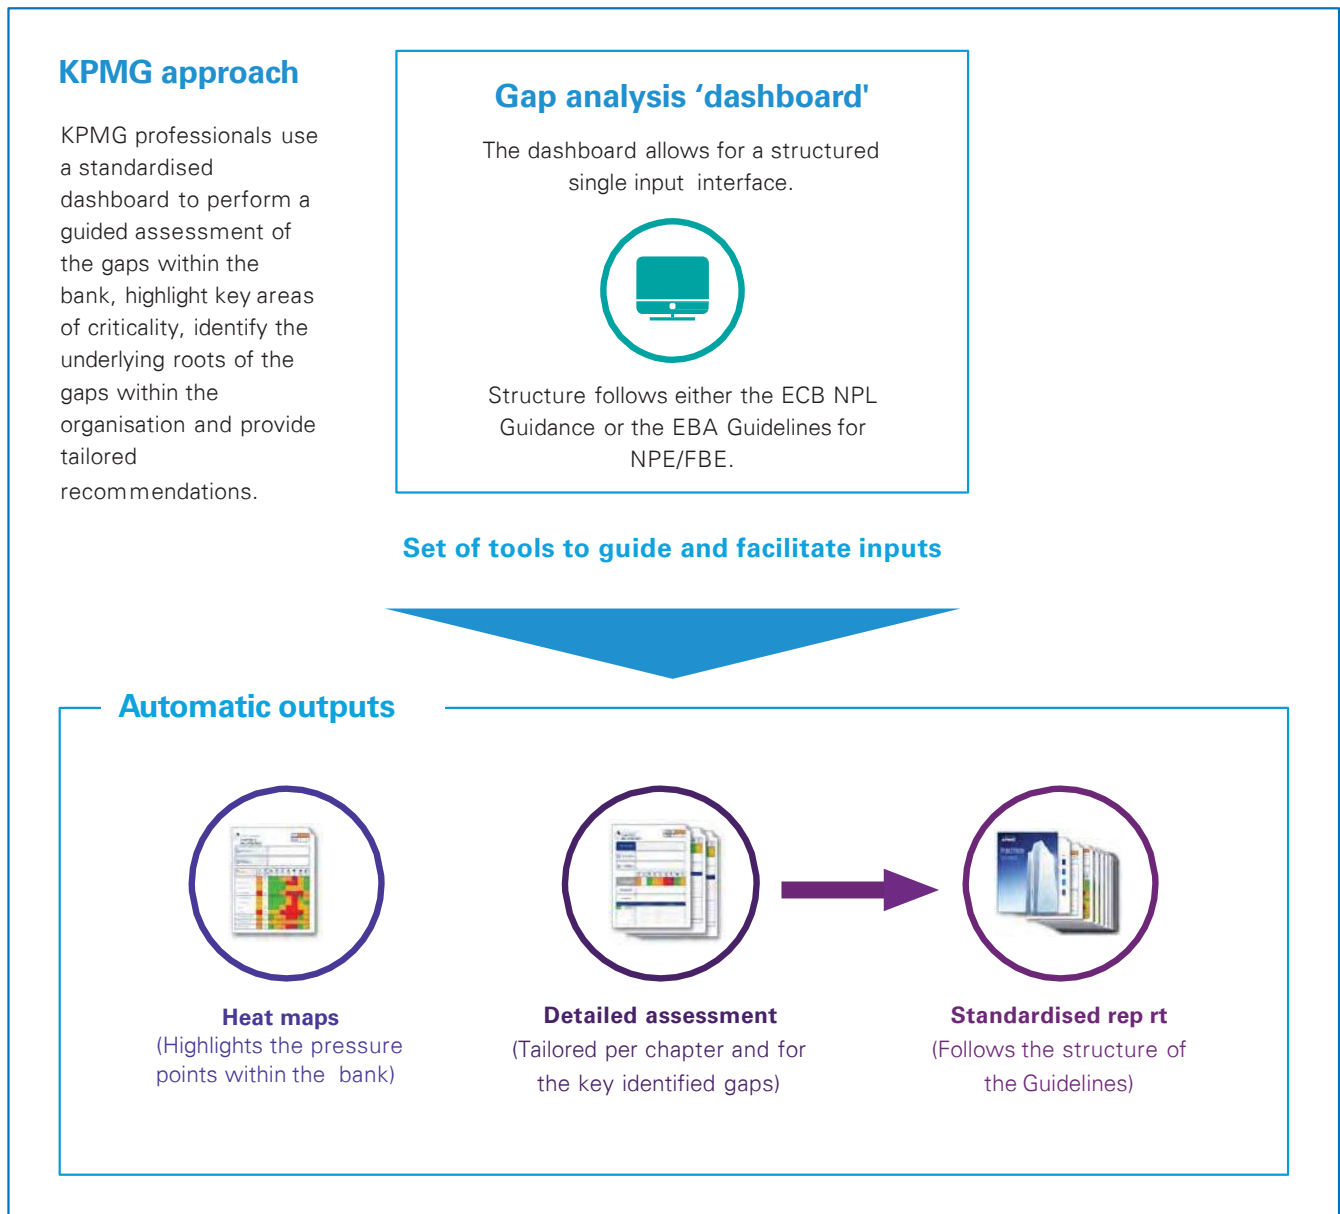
KPMG approach

KPMG professionals use a standardised dashboard to perform a guided assessment of the gaps within the bank, highlight key areas of criticality, identify the underlying roots of the gaps within the organisation and provide tailored recommendations.

Gap analysis 'dashboard'

The dashboard allows for a structured single input interface.

Structure follows either the ECB NPL Guidance or the EBA Guidelines for NPE/FBE.

Set of tools to guide and facilitate inputs

Automatic outputs

Heat maps
(Highlights the pressure points within the bank)

Detailed assessment
(Tailored per chapter and for the key identified gaps)

Standardised rep rt
(Follows the structure of the Guidelines)